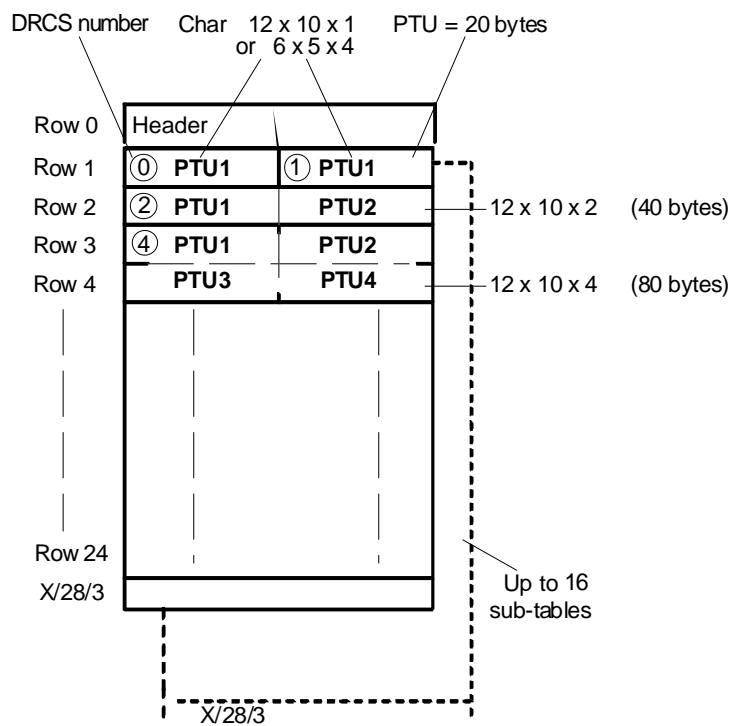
DRCS number

Char 12 x 10 x 1 or 6 x 5 x 4

PTU = 20 bytes

Row 0 Header

Row 1 ⓪ PTU1 ① PTU1

Row 2 ② PTU1 PTU2 12 x 10 x 2 (40 bytes)

Row 3 ④ PTU1 PTU2

Row 4 PTU3 PTU4 12 x 10 x 4 (80 bytes)

Row 24

X/28/3

Up to 16 sub-tables

X/28/3